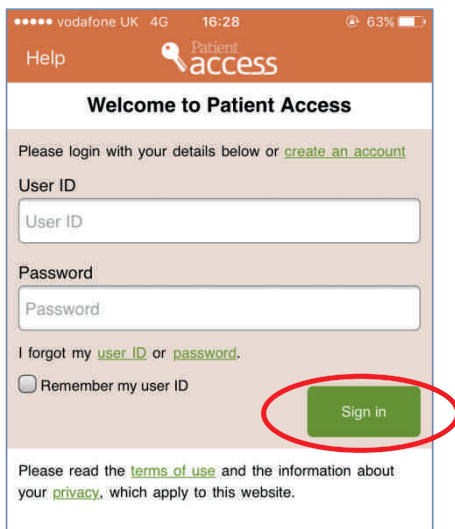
●●●●● vodafone UK 4G 16:28 63%

Help

Patient access

Welcome to Patient Access

Please login with your details below or create an account

User ID

User ID

Password

Password

I forgot my user ID or password.

Remember my user ID

Sign in

Please read the terms of use and the information about your privacy, which apply to this website.